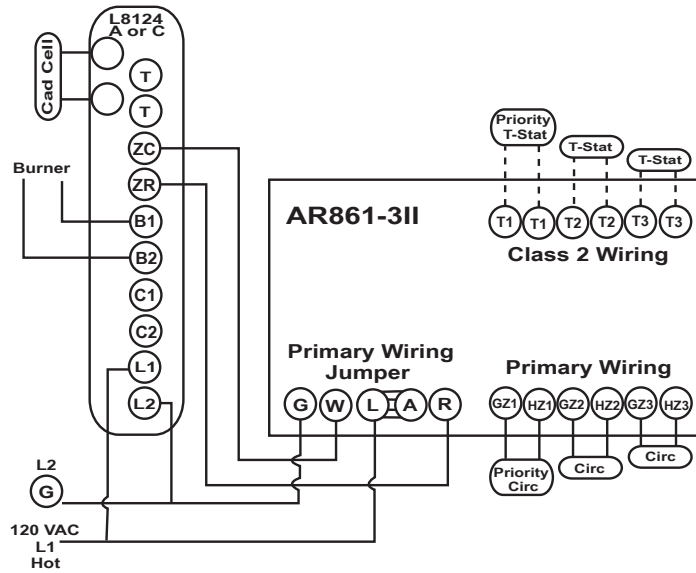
L8124
A or C

Cad Cell

T
T
ZC
ZR
B1
B2
C1
C2
L1
L2

Burner

Priority
T-Stat

T-Stat

T-Stat

AR861-3II

T1 T1 T2 T2 T3 T3

Class 2 Wiring

Primary Wiring
Jumper

G W L A R

Primary Wiring

GZ1 HZ1 GZ2 HZ2 GZ3 HZ3

Priority
Circ

Circ

Circ

L2
G

120 VAC
L1
Hot